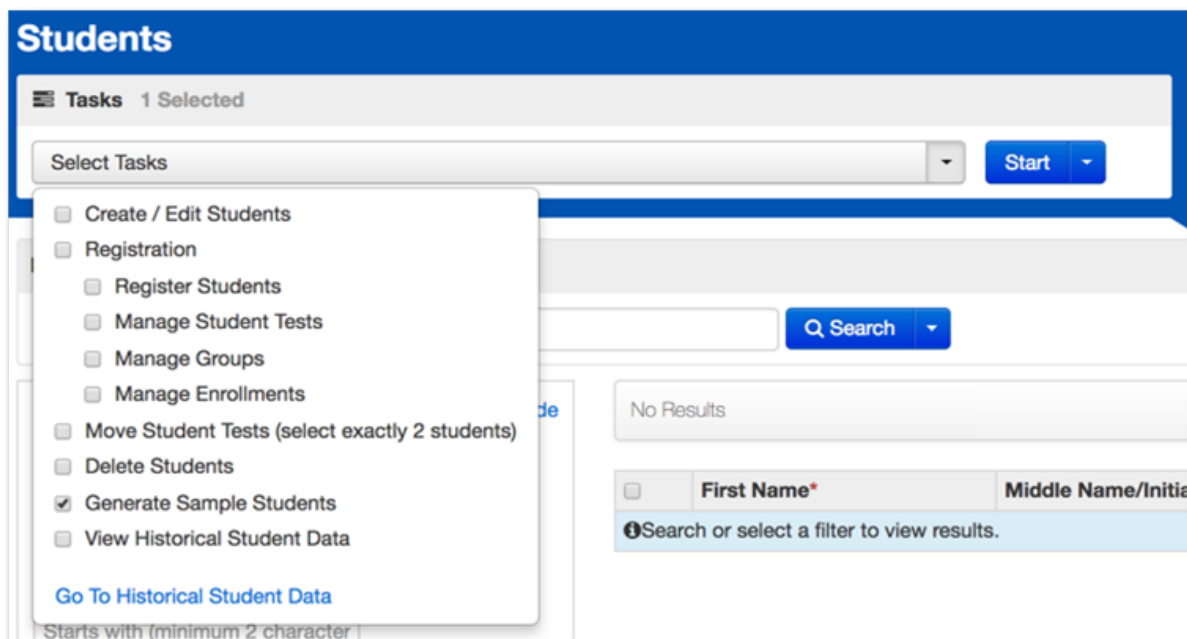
Students

Tasks 1 Selected

Select Tasks

Start

Create / Edit Students
Registration
Register Students
Manage Student Tests
Manage Groups
Manage Enrollments
Move Student Tests (select exactly 2 students)
Delete Students
Generate Sample Students
View Historical Student Data

Go To Historical Student Data

Starts with (minimum 2 character

Search

de

No Results

| | First Name* | Middle Name/Initia |
|---|---|---|
| Search or select a filter to view results. | | |